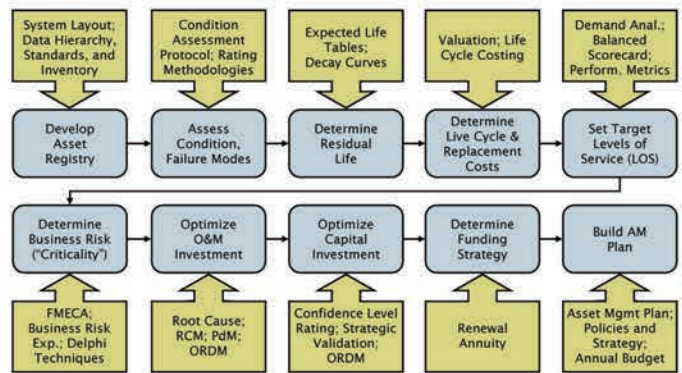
System Layout; Data Hierarchy, Standards, and Inventory

Develop Asset Registry

Condition Assessment Protocol; Rating Methodologies

Assess Condition, Failure Modes

Expected Life Tables; Decay Curves

Determine Residual Life

Valuation; Life Cycle Costing

Determine Live Cycle & Replacement Costs

Demand Anal.; Balanced Scorecard; Perform. Metrics

Set Target Levels of Service (LOS)

Determine Business Risk ("Criticality")

FMECA; Business Risk Exp.; Delphi Techniques

Optimize O&M Investment

Root Cause; RCM; PdM; ORDM

Optimize Capital Investment

Confidence Level Rating; Strategic Validation; ORDM

Determine Funding Strategy

Renewal Annuity

Build AM Plan

Asset Mgmt Plan; Policies and Strategy; Annual Budget